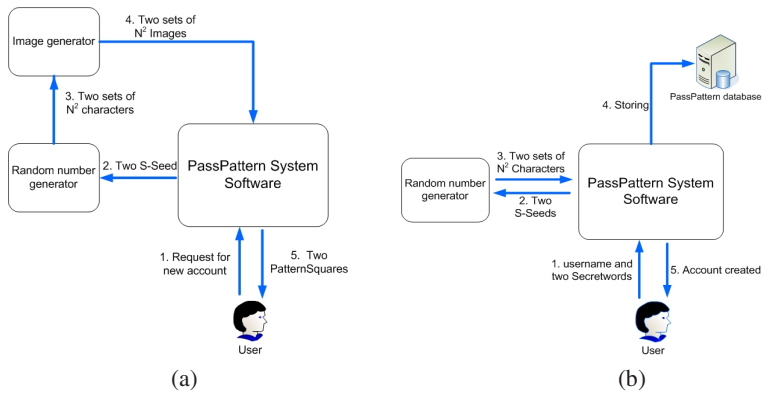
Image generator

4. Two sets of $N^2$ Images

3. Two sets of $N^2$ characters

Random number generator

2. Two S-Seed

PassPattern System Software

1. Request for new account

5. Two PatternSquares

User

(a)

PassPattern database

4. Storing

3. Two sets of $N^2$ Characters

Random number generator

2. Two S-Seeds

PassPattern System Software

1. username and two Secretwords

5. Account created

User

(b)